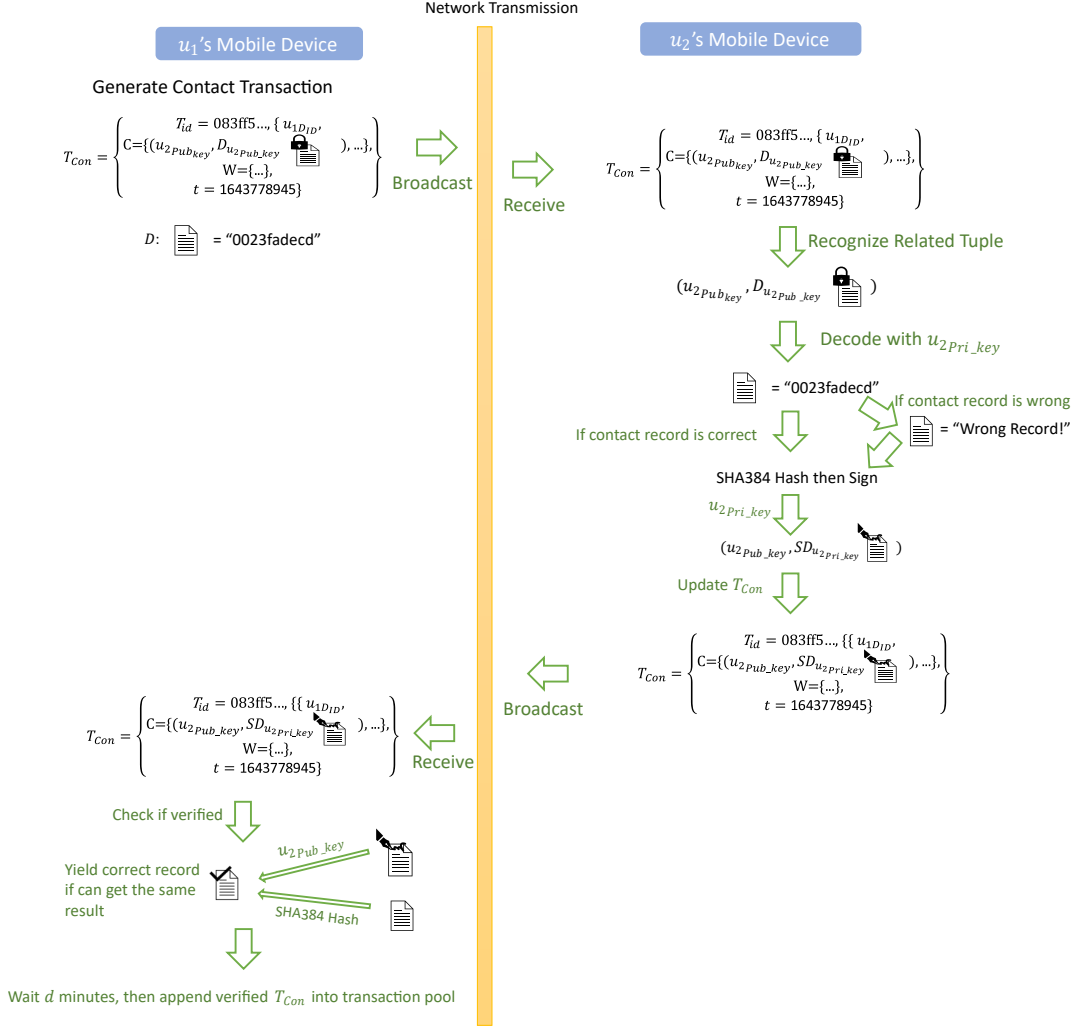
Network Transmission

$u_1$'s Mobile Device

Generate Contact Transaction

$T_{Con} = \begin{cases} T_{id} = 083ff5..., \{ u_{1_{D_{ID}}}, \\ C=\{(u_{2_{Pub_{key}}}, D_{u_{2_{Pub\_key}}} ), ...\}, \\ W=\{...\}, \\ t = 1643778945\} \end{cases}$

Broadcast

$D$: = "0023fadecd"

$u_2$'s Mobile Device

Receive

$T_{Con} = \begin{cases} T_{id} = 083ff5..., \{ u_{1_{D_{ID}}}, \\ C=\{(u_{2_{Pub_{key}}}, D_{u_{2_{Pub\_key}}} ), ...\}, \\ W=\{...\}, \\ t = 1643778945\} \end{cases}$

Recognize Related Tuple

$(u_{2_{Pub_{key}}}, D_{u_{2_{Pub\_key}}} )$

Decode with $u_{2_{Pri\_key}}$

= "0023fadecd"

If contact record is wrong

= "Wrong Record!"

If contact record is correct

SHA384 Hash then Sign

$u_{2_{Pri\_key}}$

$(u_{2_{Pub\_key}}, SD_{u_{2_{Pri\_key}}} )$

Update $T_{Con}$

$T_{Con} = \begin{cases} T_{id} = 083ff5..., \{\{ u_{1_{D_{ID}}}, \\ C=\{(u_{2_{Pub\_key}}, SD_{u_{2_{Pri\_key}}} ), ...\}, \\ W=\{...\}, \\ t = 1643778945\} \end{cases}$

Broadcast

$T_{Con} = \begin{cases} T_{id} = 083ff5..., \{\{ u_{1_{D_{ID}}}, \\ C=\{(u_{2_{Pub\_key}}, SD_{u_{2_{Pri\_key}}} ), ...\}, \\ W=\{...\}, \\ t = 1643778945\} \end{cases}$

Receive

Check if verified

$u_{2_{Pub\_key}}$

Yield correct record if can get the same result

SHA384 Hash

Wait $d$ minutes, then append verified $T_{Con}$ into transaction pool